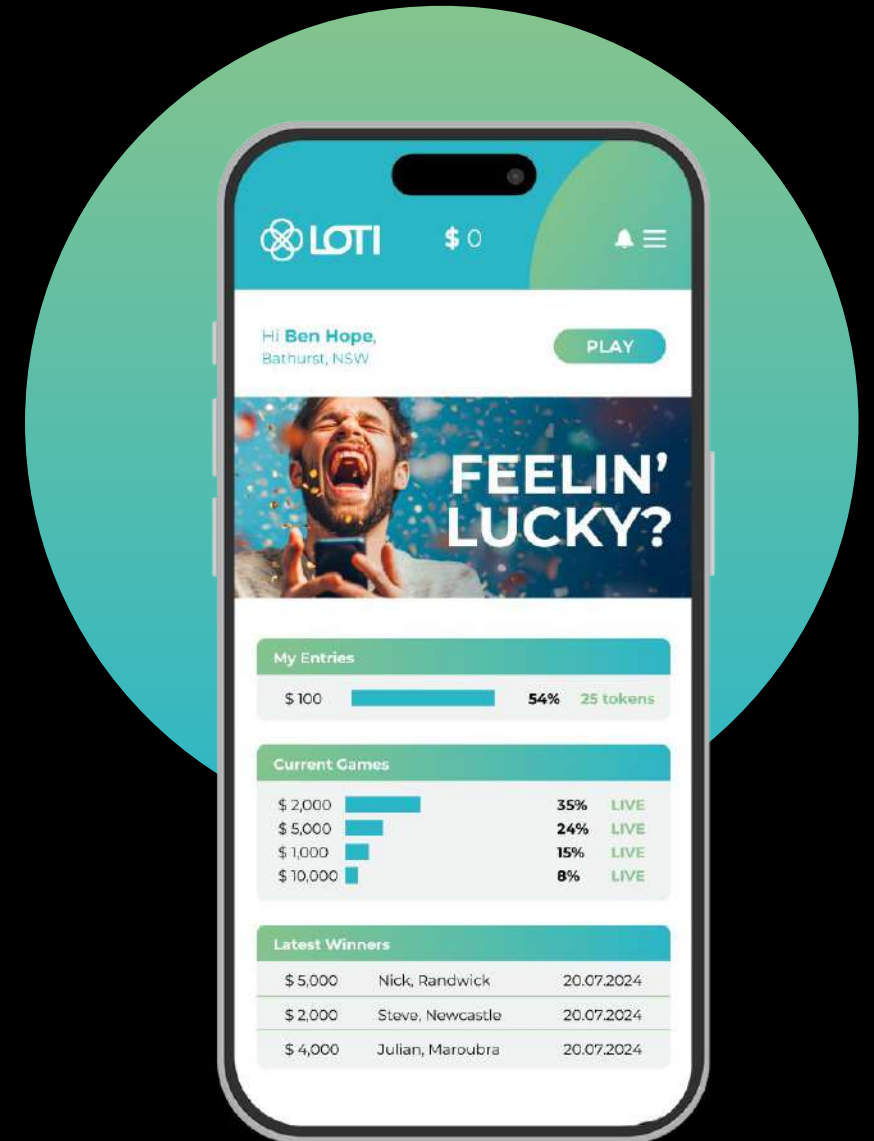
LOTI $ 0

Hi **Ben Hope**,
Bathurst, NSW

PLAY

FEELIN' LUCKY?

My Entries

| | | |
|---|---|---|
| $ 100 | 54% | 25 tokens |

Current Games

| | | |
|---|---|---|
| $ 2,000 | 35% | LIVE |
| $ 5,000 | 24% | LIVE |
| $ 1,000 | 15% | LIVE |
| $ 10,000 | 8% | LIVE |

Latest Winners

| | | |
|---|---|---|
| $ 5,000 | Nick, Randwick | 20.07.2024 |
| $ 2,000 | Steve, Newcastle | 20.07.2024 |
| $ 4,000 | Julian, Maroubra | 20.07.2024 |